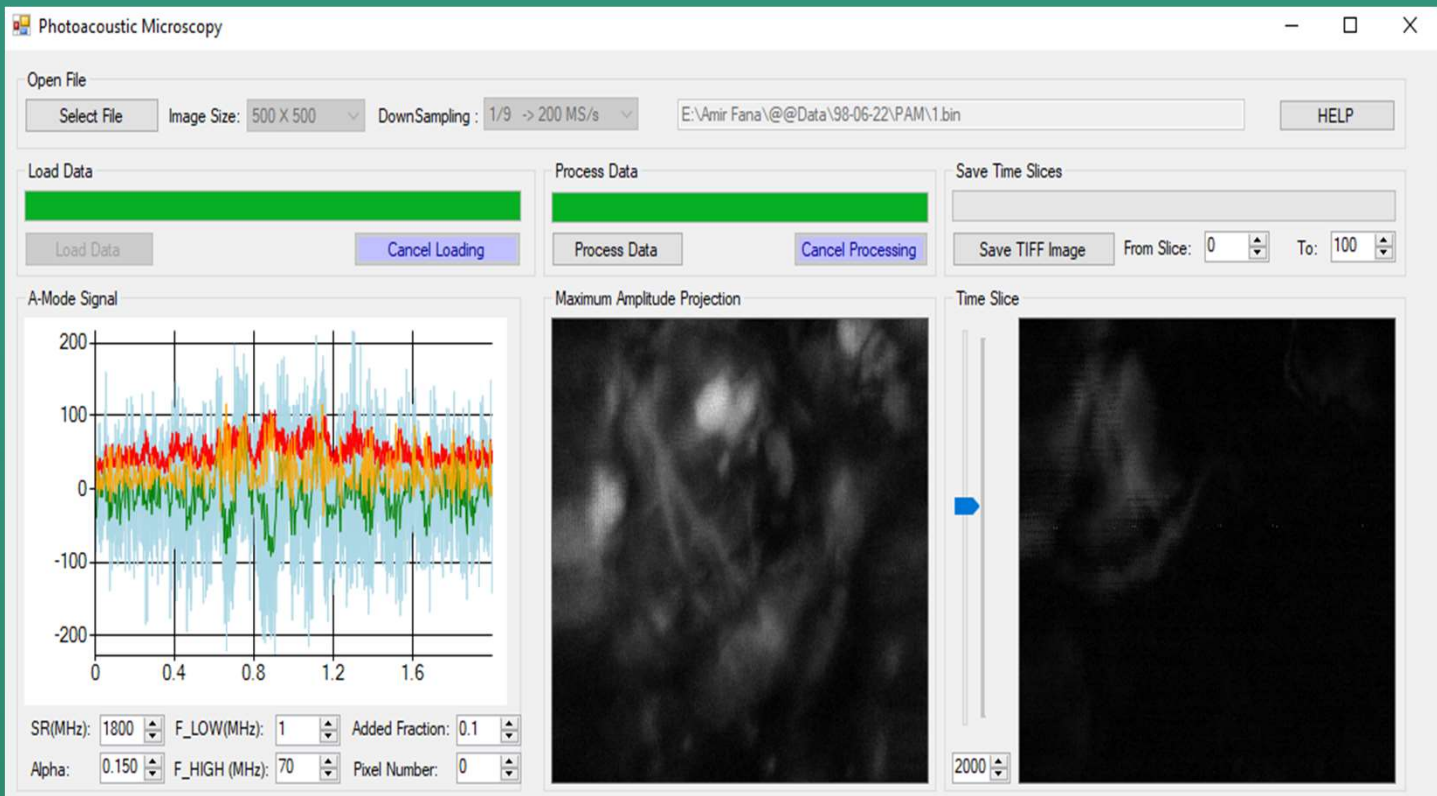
Photoacoustic Microscopy

Open File

Select File
Image Size: 500 X 500
DownSampling : 1/9 -> 200 MS/s
E:\Amir Fana\@@Data\98-06-22\PAM\1.bin
HELP

Load Data
Load Data
Cancel Loading

Process Data
Process Data
Cancel Processing

Save Time Slices
Save TIFF Image
From Slice: 0
To: 100

A-Mode Signal
200
100
0
-100
-200
0
0.4
0.8
1.2
1.6

Maximum Amplitude Projection

Time Slice

SR(MHz): 1800
F_LOW(MHz): 1
Added Fraction: 0.1
Alpha: 0.150
F_HIGH (MHz): 70
Pixel Number: 0
2000